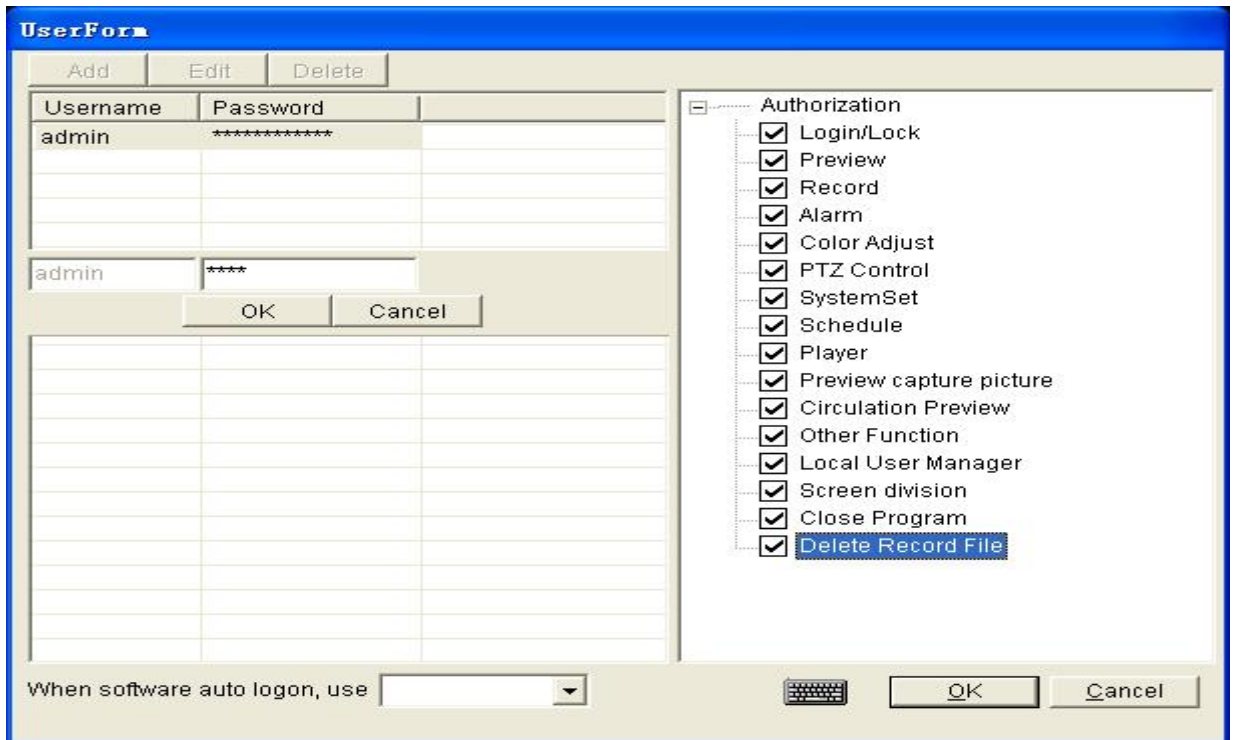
UserForm

Add Edit Delete

| Username | Password |
|---|---|
| admin | ************* |

admin ****

OK Cancel

Authorization
Login/Lock
Preview
Record
Alarm
Color Adjust
PTZ Control
SystemSet
Schedule
Player
Preview capture picture
Circulation Preview
Other Function
Local User Manager
Screen division
Close Program
Delete Record File

When software auto logon, use

OK Cancel